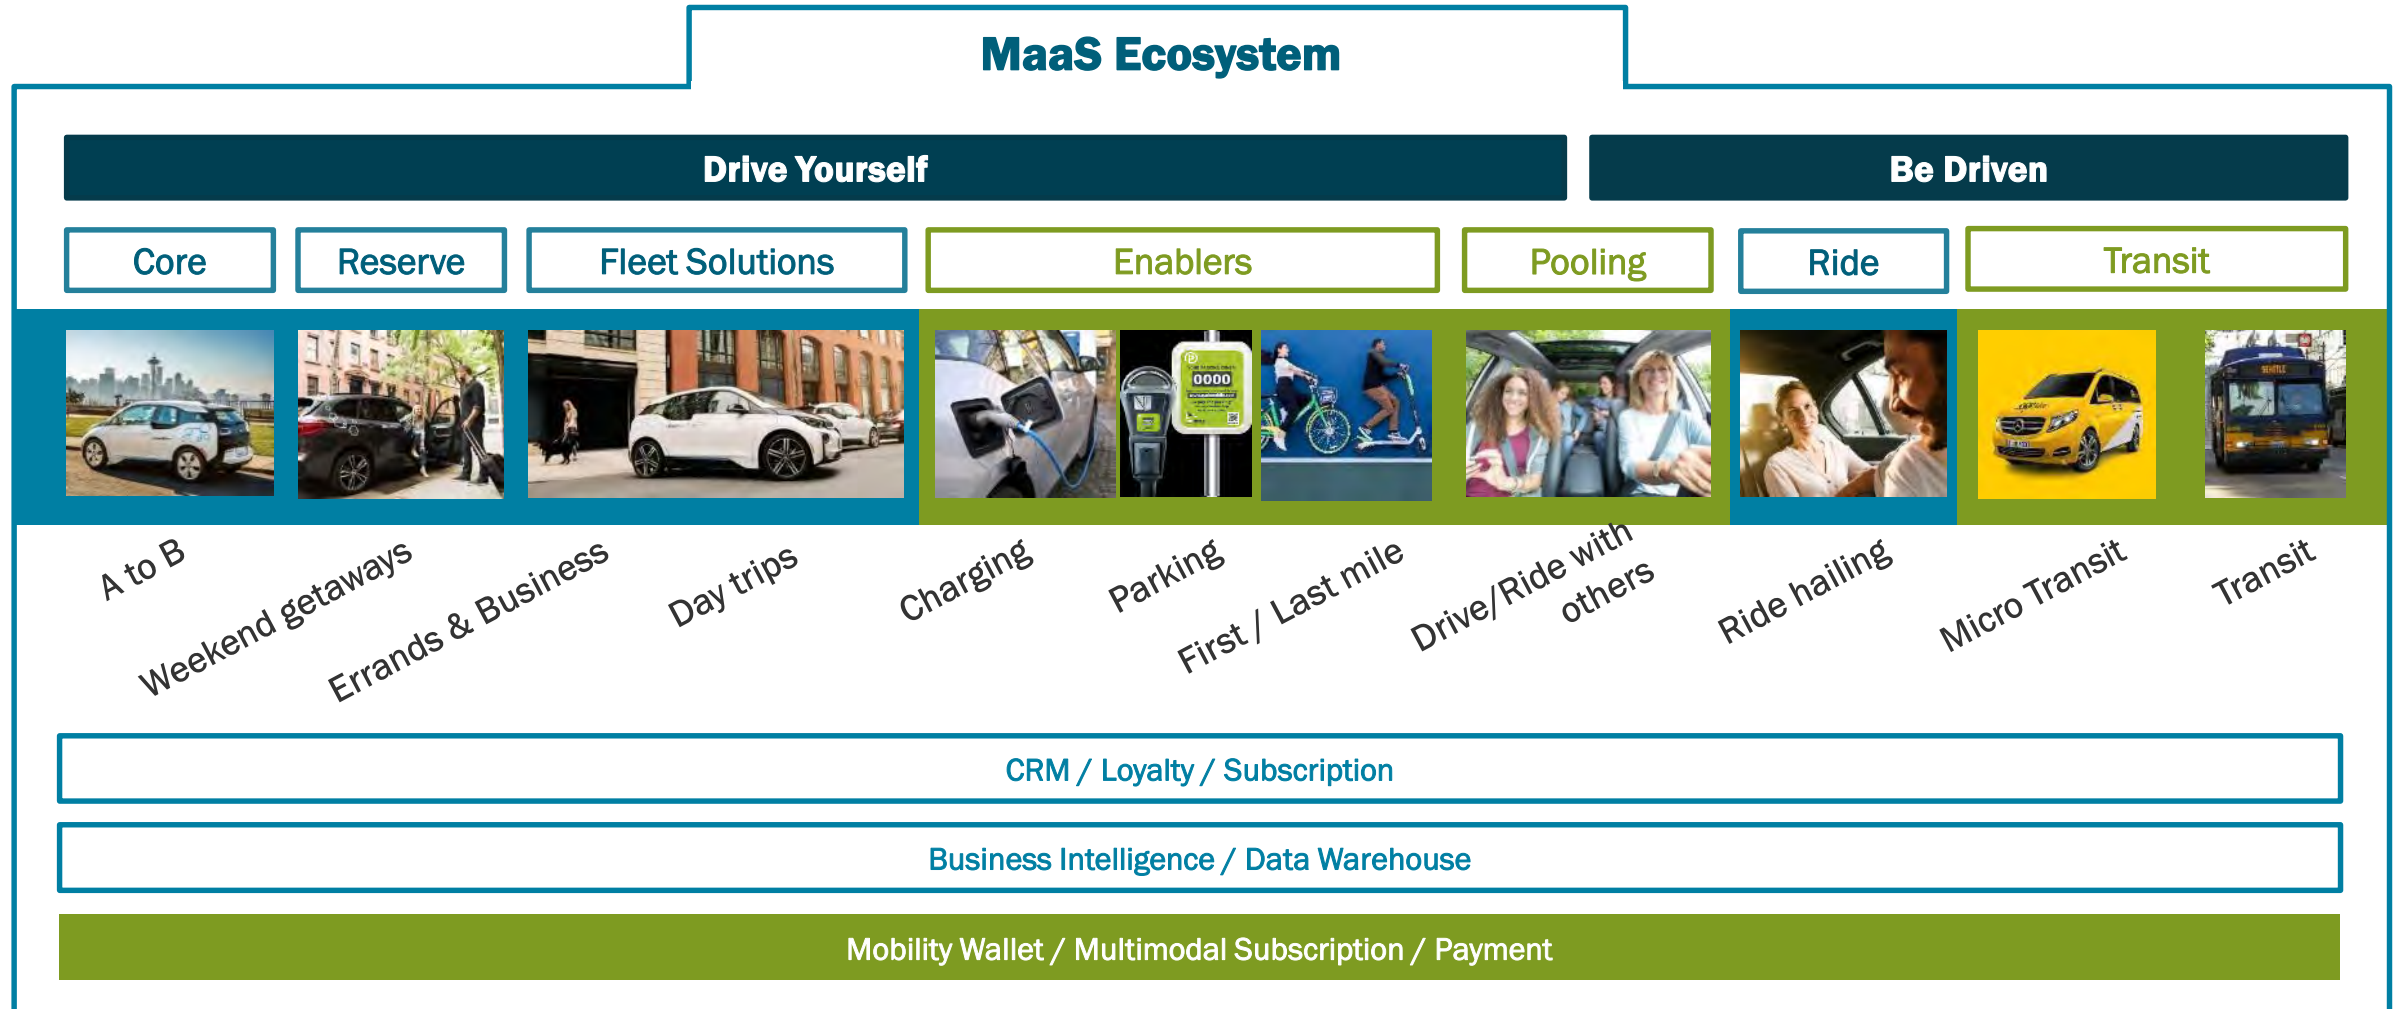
MaaS Ecosystem

Drive Yourself

Be Driven

Core

Reserve

Fleet Solutions

Enablers

Pooling

Ride

Transit

0000

SEATTLE

A to B

Weekend getaways

Errands & Business

Day trips

Charging

Parking

First / Last mile

Drive/Ride with others

Ride hailing

Micro Transit

Transit

CRM / Loyalty / Subscription

Business Intelligence / Data Warehouse

Mobility Wallet / Multimodal Subscription / Payment